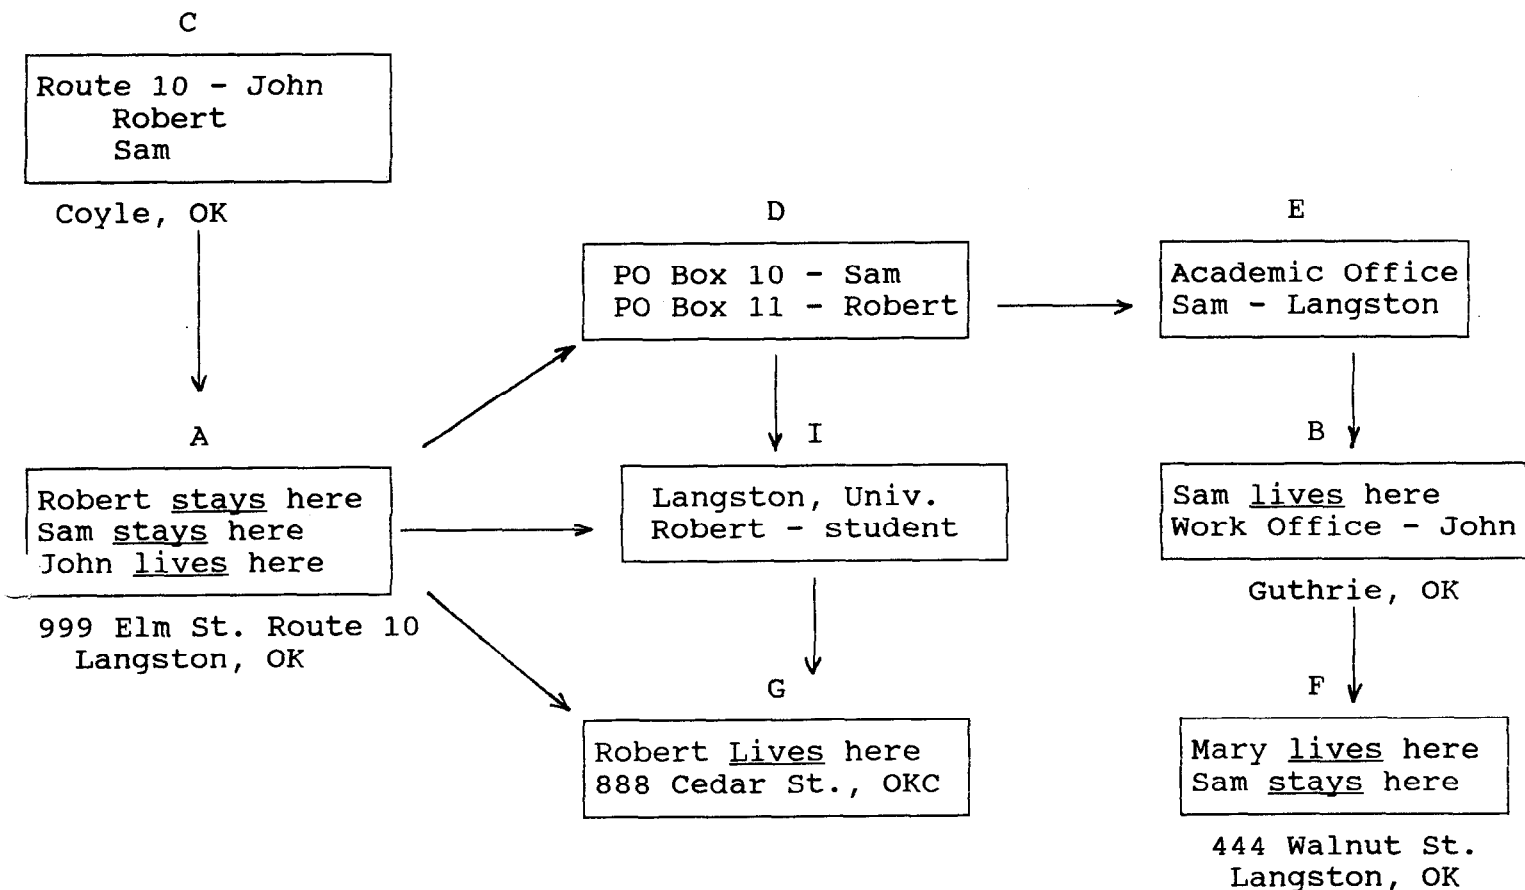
C

Route 10 - John
Robert
Sam

Coyle, OK

A

Robert stays here
Sam stays here
John lives here

999 Elm St. Route 10
Langston, OK

D

PO Box 10 - Sam
PO Box 11 - Robert

I

Langston, Univ.
Robert - student

G

Robert Lives here
888 Cedar St., OKC

E

Academic Office
Sam - Langston

B

Sam lives here
Work Office - John

Guthrie, OK

F

Mary lives here
Sam stays here

444 Walnut St.
Langston, OK